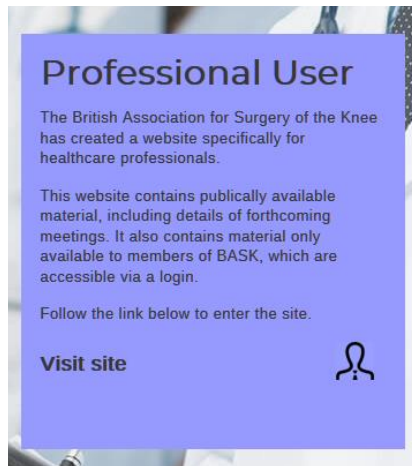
Professional User

The British Association for Surgery of the Knee has created a website specifically for healthcare professionals.

This website contains publically available material, including details of forthcoming meetings. It also contains material only available to members of BASK, which are accessible via a login.

Follow the link below to enter the site.

Visit site